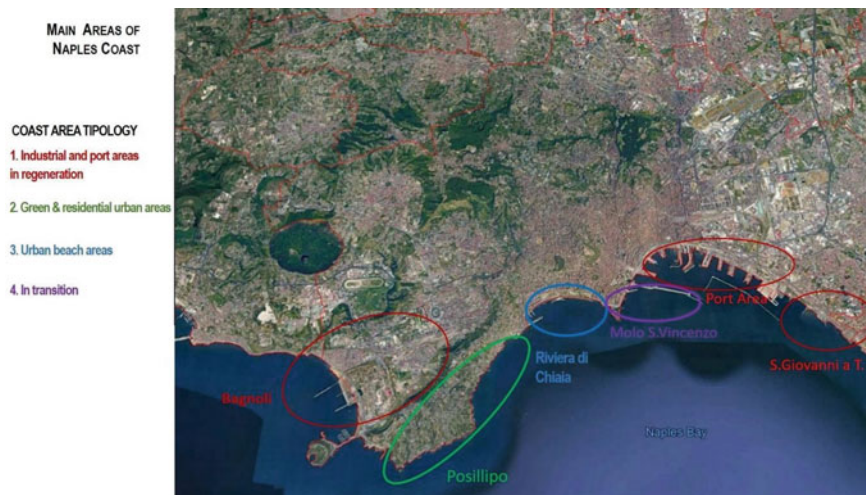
MAIN AREAS OF NAPLES COAST

COAST AREA TIPOLOGY
1. Industrial and port areas in regeneration
2. Green & residential urban areas
3. Urban beach areas
4. In transition

Port Area
Molo S.Vincenzo
Riviera di Chiaia
S.Giovanni a T.
Bagnoli
Naples Bay
Posillipo